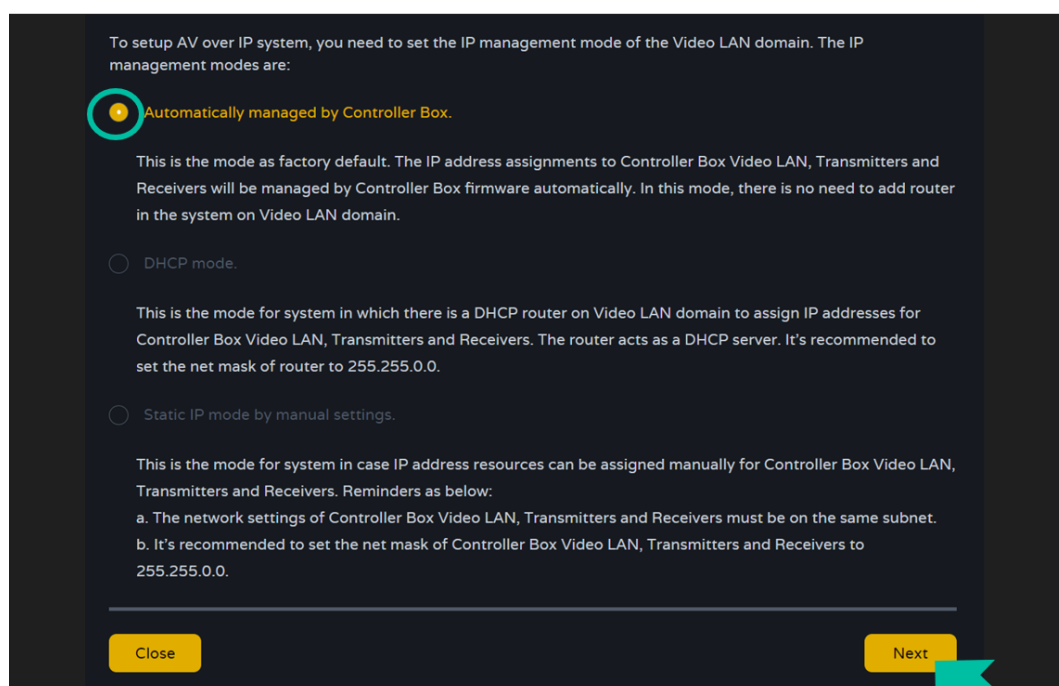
To setup AV over IP system, you need to set the IP management mode of the Video LAN domain. The IP management modes are:

Automatically managed by Controller Box.

This is the mode as factory default. The IP address assignments to Controller Box Video LAN, Transmitters and Receivers will be managed by Controller Box firmware automatically. In this mode, there is no need to add router in the system on Video LAN domain.

DHCP mode.

This is the mode for system in which there is a DHCP router on Video LAN domain to assign IP addresses for Controller Box Video LAN, Transmitters and Receivers. The router acts as a DHCP server. It's recommended to set the net mask of router to 255.255.0.0.

Static IP mode by manual settings.

This is the mode for system in case IP address resources can be assigned manually for Controller Box Video LAN, Transmitters and Receivers. Reminders as below:
a. The network settings of Controller Box Video LAN, Transmitters and Receivers must be on the same subnet.
b. It's recommended to set the net mask of Controller Box Video LAN, Transmitters and Receivers to 255.255.0.0.

Close

Next